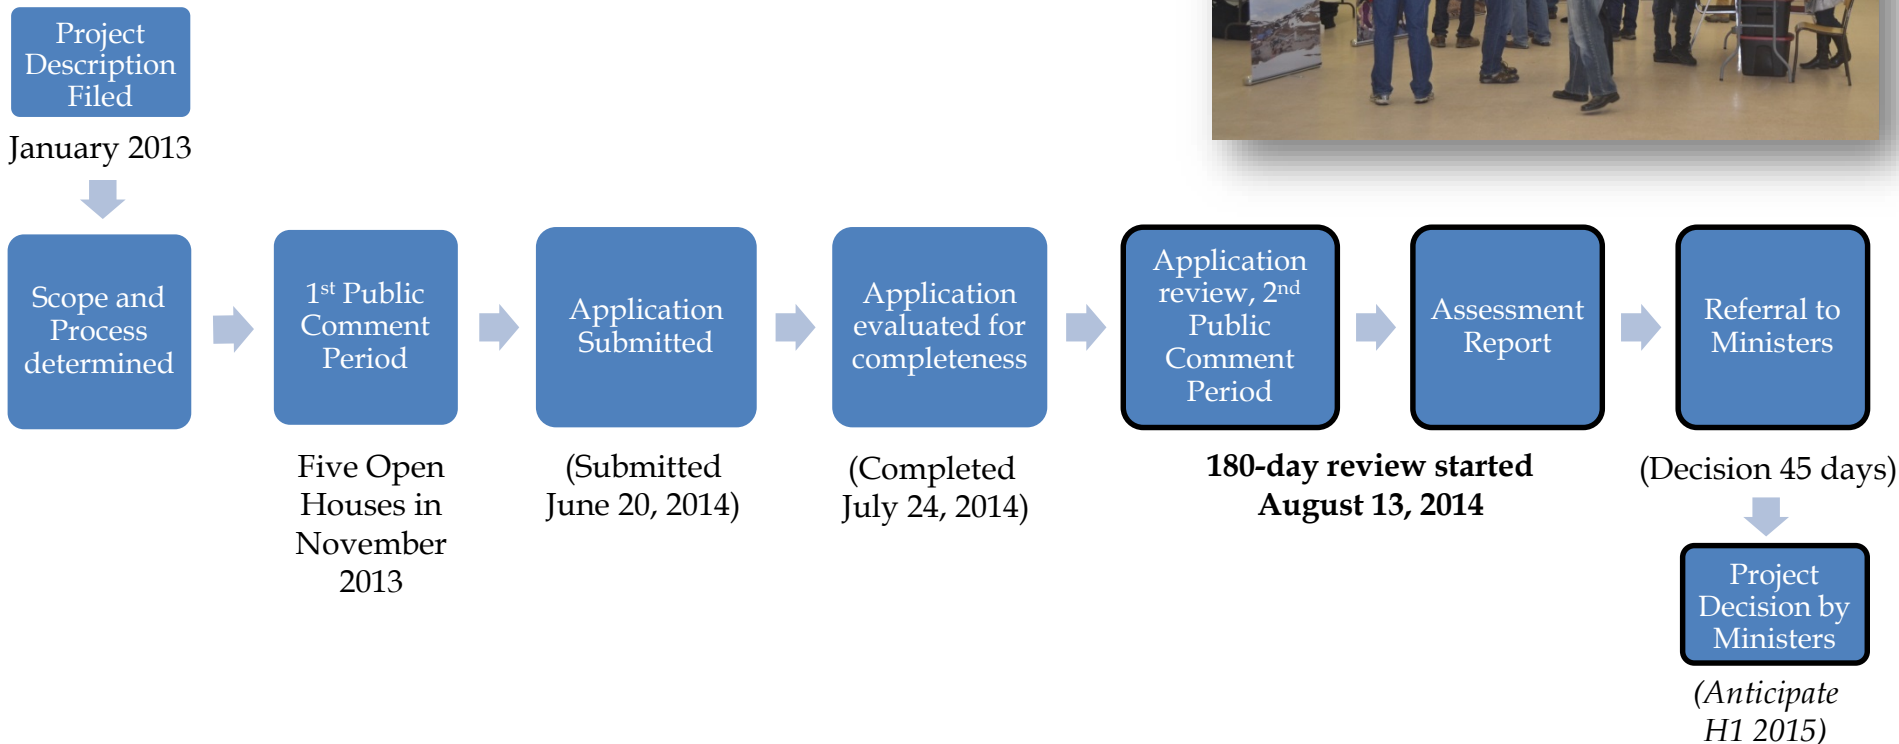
Project Description Filed

January 2013

Scope and Process determined

1$^{st}$ Public Comment Period

Five Open Houses in November 2013

Application Submitted

(Submitted June 20, 2014)

Application evaluated for completeness

(Completed July 24, 2014)

Application review, 2$^{nd}$ Public Comment Period

Assessment Report

180-day review started August 13, 2014

Referral to Ministers

(Decision 45 days)

Project Decision by Ministers

(Anticipate H1 2015)